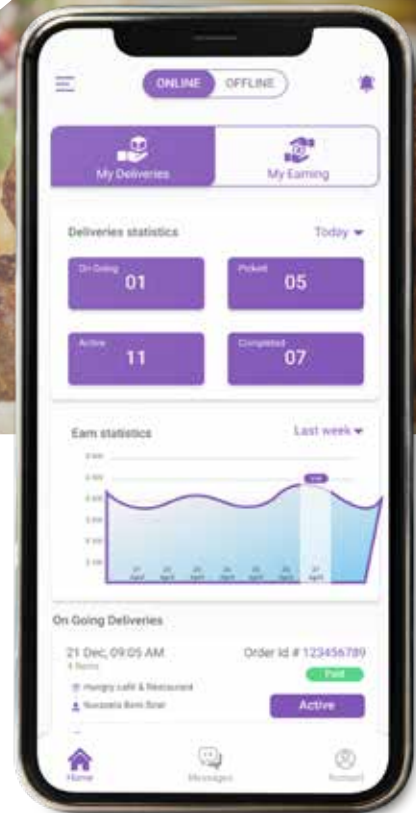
ONLINE OFFLINE

My Deliveries

My Earning

Deliveries statistics

Today

On Going
01

Picked
05

Active
11

Completed
07

Earn statistics

Last week

On Going Deliveries

21 Dec, 09:05 AM
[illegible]

Order Id # 123456789

Paid

Hungry Café & Restaurant

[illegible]

Active

Home

Messages

Account